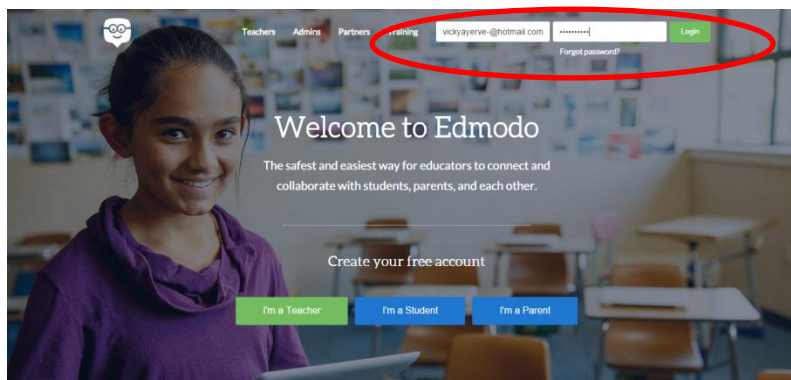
Teachers Admins Partners Training

vickyayerve-@hotmail.com

••••••••••

Login

Forgot password?

Welcome to Edmodo

The safest and easiest way for educators to connect and collaborate with students, parents, and each other.

Create your free account

I'm a Teacher

I'm a Student

I'm a Parent